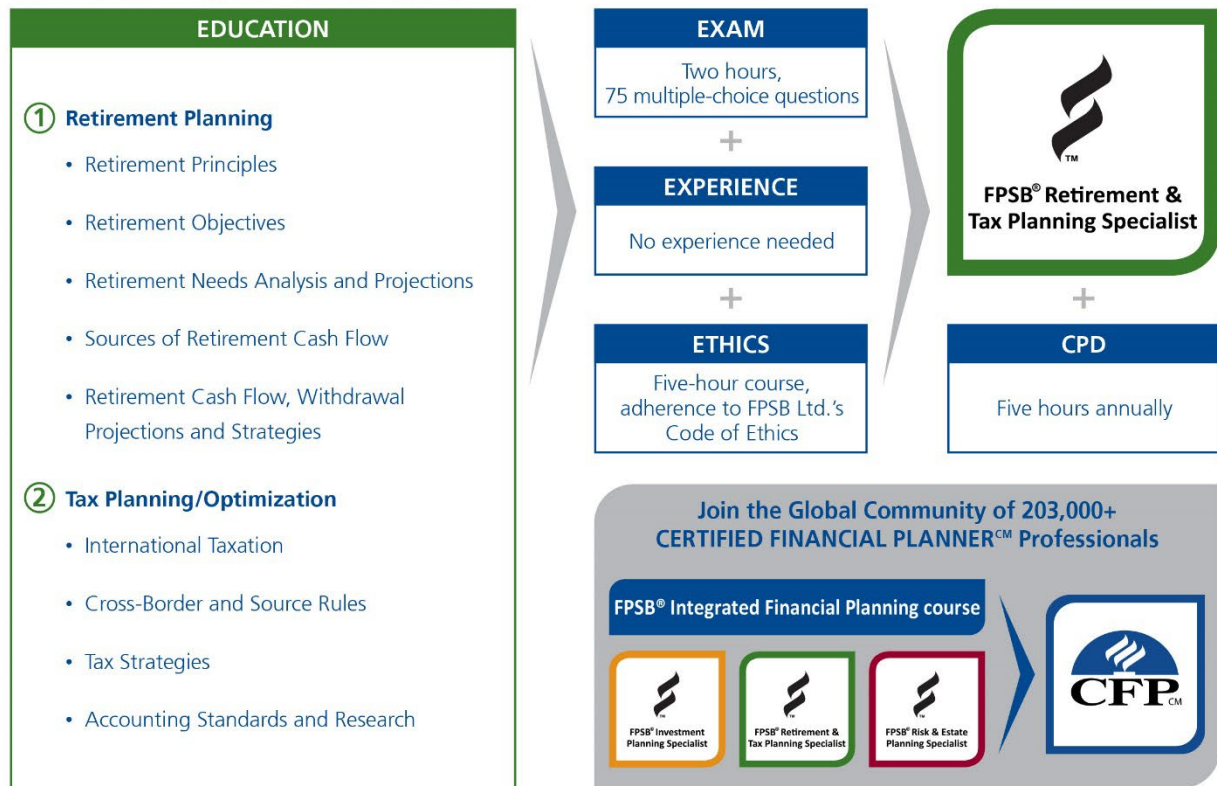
EDUCATION

① Retirement Planning

- Retirement Principles
- Retirement Objectives
- Retirement Needs Analysis and Projections
- Sources of Retirement Cash Flow
- Retirement Cash Flow, Withdrawal Projections and Strategies

② Tax Planning/Optimization

- International Taxation
- Cross-Border and Source Rules
- Tax Strategies
- Accounting Standards and Research

EXAM

Two hours, 75 multiple-choice questions

+

EXPERIENCE

No experience needed

+

ETHICS

Five-hour course, adherence to FPSB Ltd.'s Code of Ethics

TM

FPSB® Retirement & Tax Planning Specialist

+

CPD

Five hours annually

Join the Global Community of 203,000+ CERTIFIED FINANCIAL PLANNER℠ Professionals

FPSB® Integrated Financial Planning course

TM
FPSB® Investment Planning Specialist

TM
FPSB® Retirement & Tax Planning Specialist

TM
FPSB® Risk & Estate Planning Specialist

CFP CM